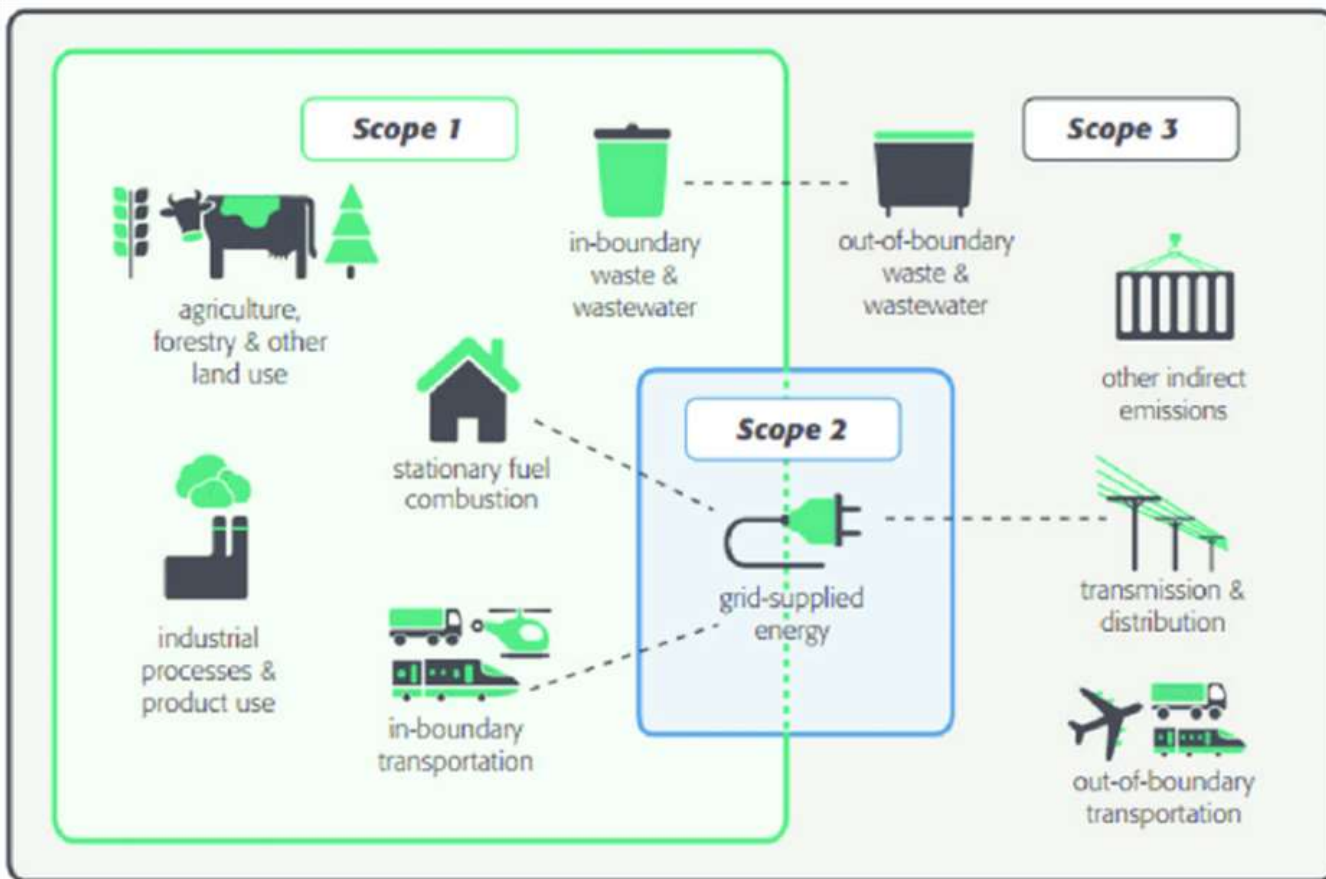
Scope 1

in-boundary waste & wastewater

out-of-boundary waste & wastewater

Scope 3

agriculture, forestry & other land use

other indirect emissions

stationary fuel combustion

Scope 2

grid-supplied energy

industrial processes & product use

transmission & distribution

in-boundary transportation

out-of-boundary transportation